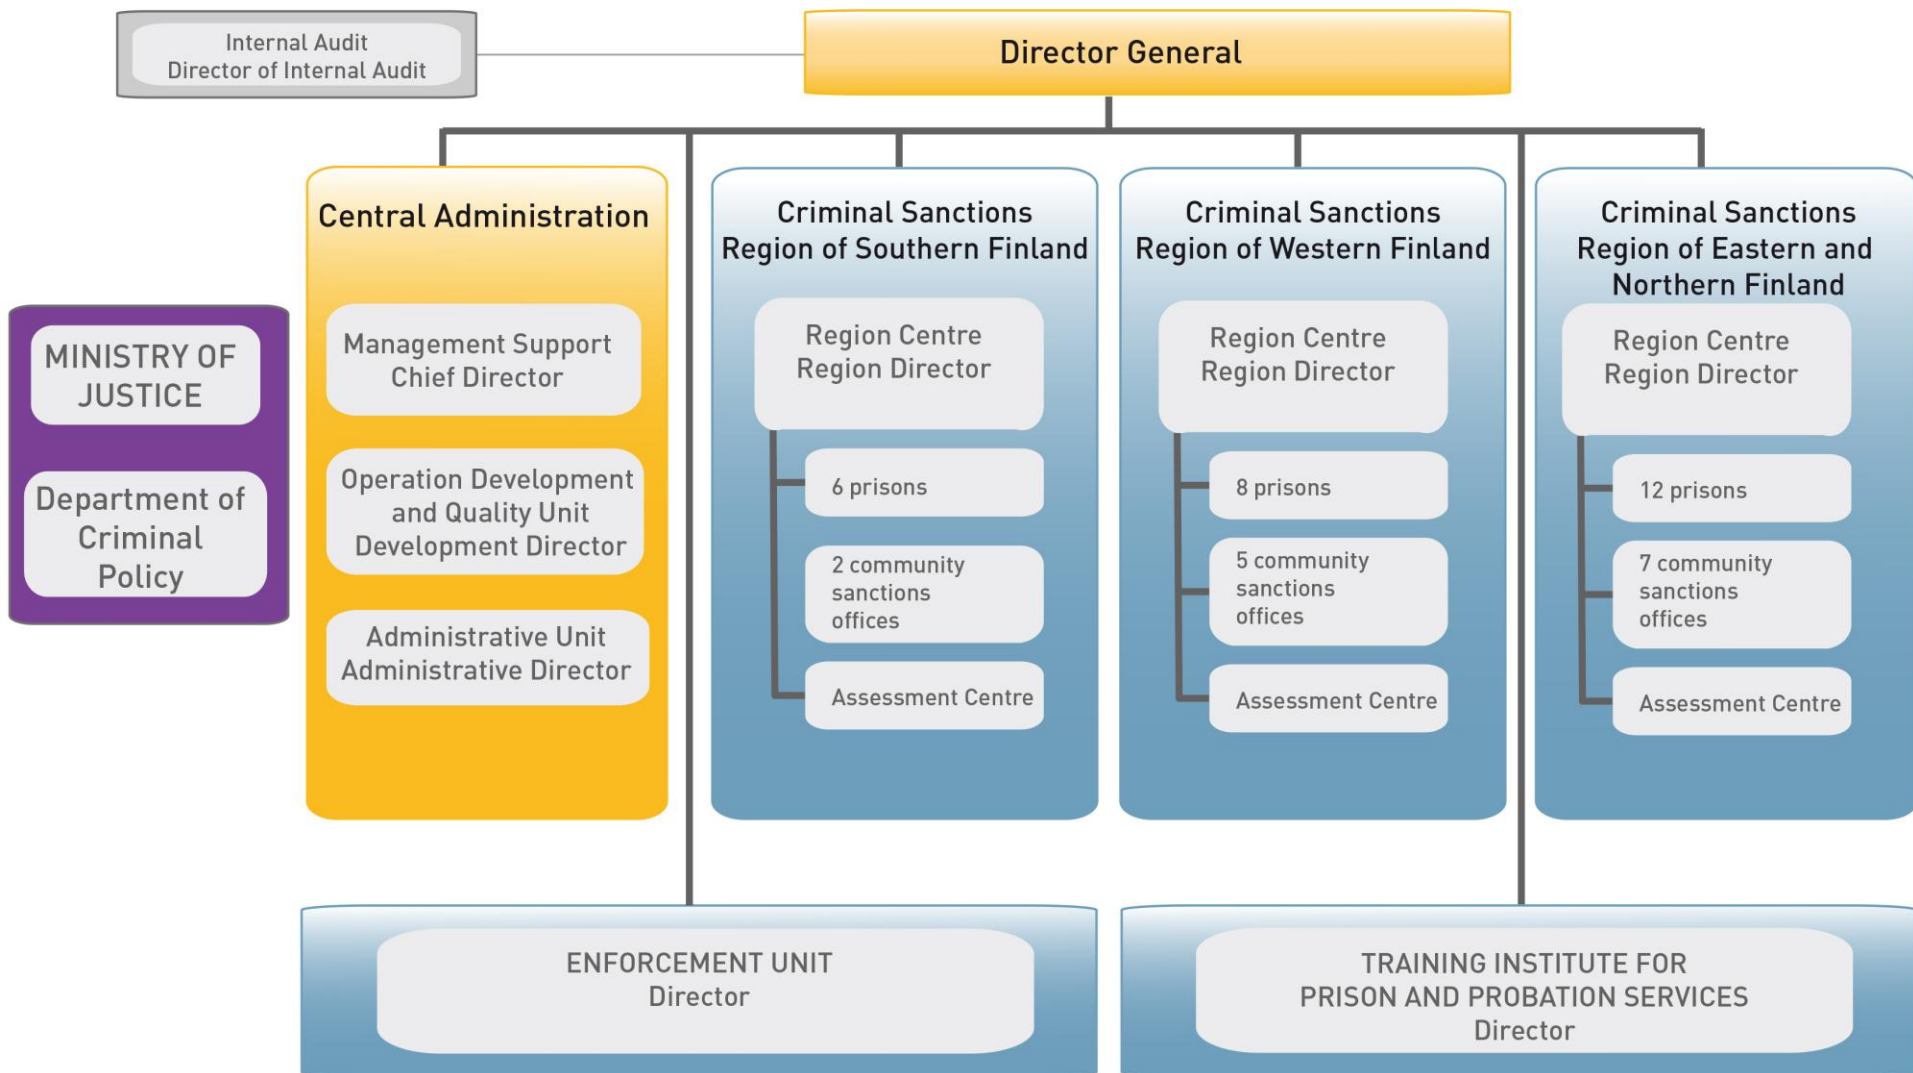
Internal Audit
Director of Internal Audit

Director General

MINISTRY OF JUSTICE

Department of Criminal Policy

Central Administration

Management Support
Chief Director

Operation Development and Quality Unit
Development Director

Administrative Unit
Administrative Director

Criminal Sanctions Region of Southern Finland

Region Centre
Region Director

6 prisons

2 community sanctions offices

Assessment Centre

Criminal Sanctions Region of Western Finland

Region Centre
Region Director

8 prisons

5 community sanctions offices

Assessment Centre

Criminal Sanctions Region of Eastern and Northern Finland

Region Centre
Region Director

12 prisons

7 community sanctions offices

Assessment Centre

ENFORCEMENT UNIT
Director

TRAINING INSTITUTE FOR PRISON AND PROBATION SERVICES
Director